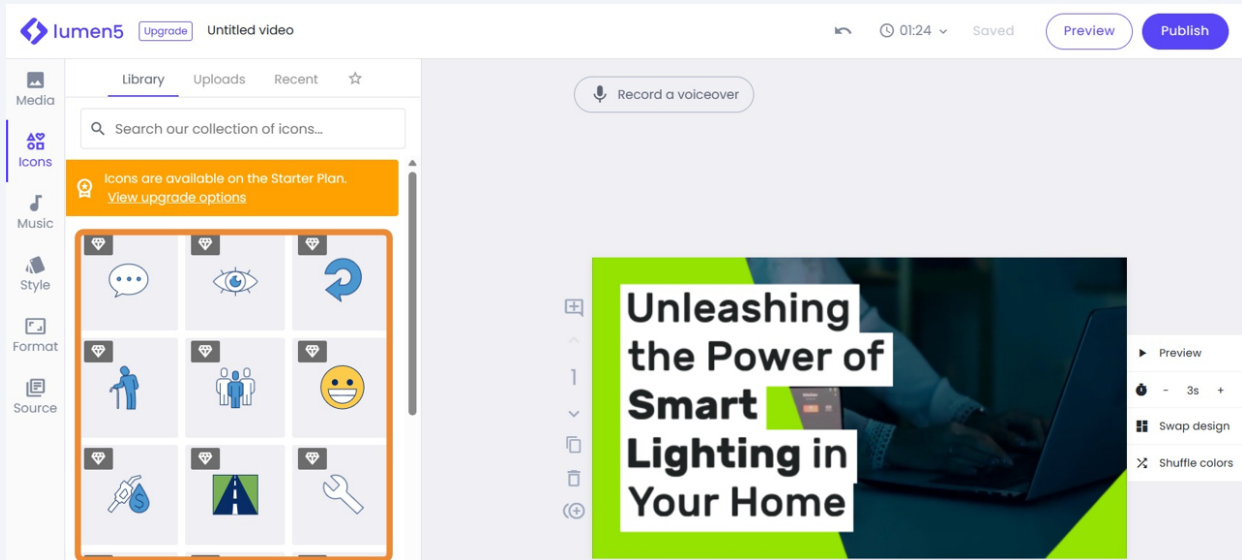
lumen5 Upgrade Untitled video

01:24 Saved Preview Publish

Media
Icons
Music
Style
Format
Source

Library Uploads Recent

Search our collection of icons...

Icons are available on the Starter Plan.
View upgrade options

Record a voiceover

1

Unleashing the Power of Smart Lighting in Your Home

Preview
- 3s +
Swap design
Shuffle colors